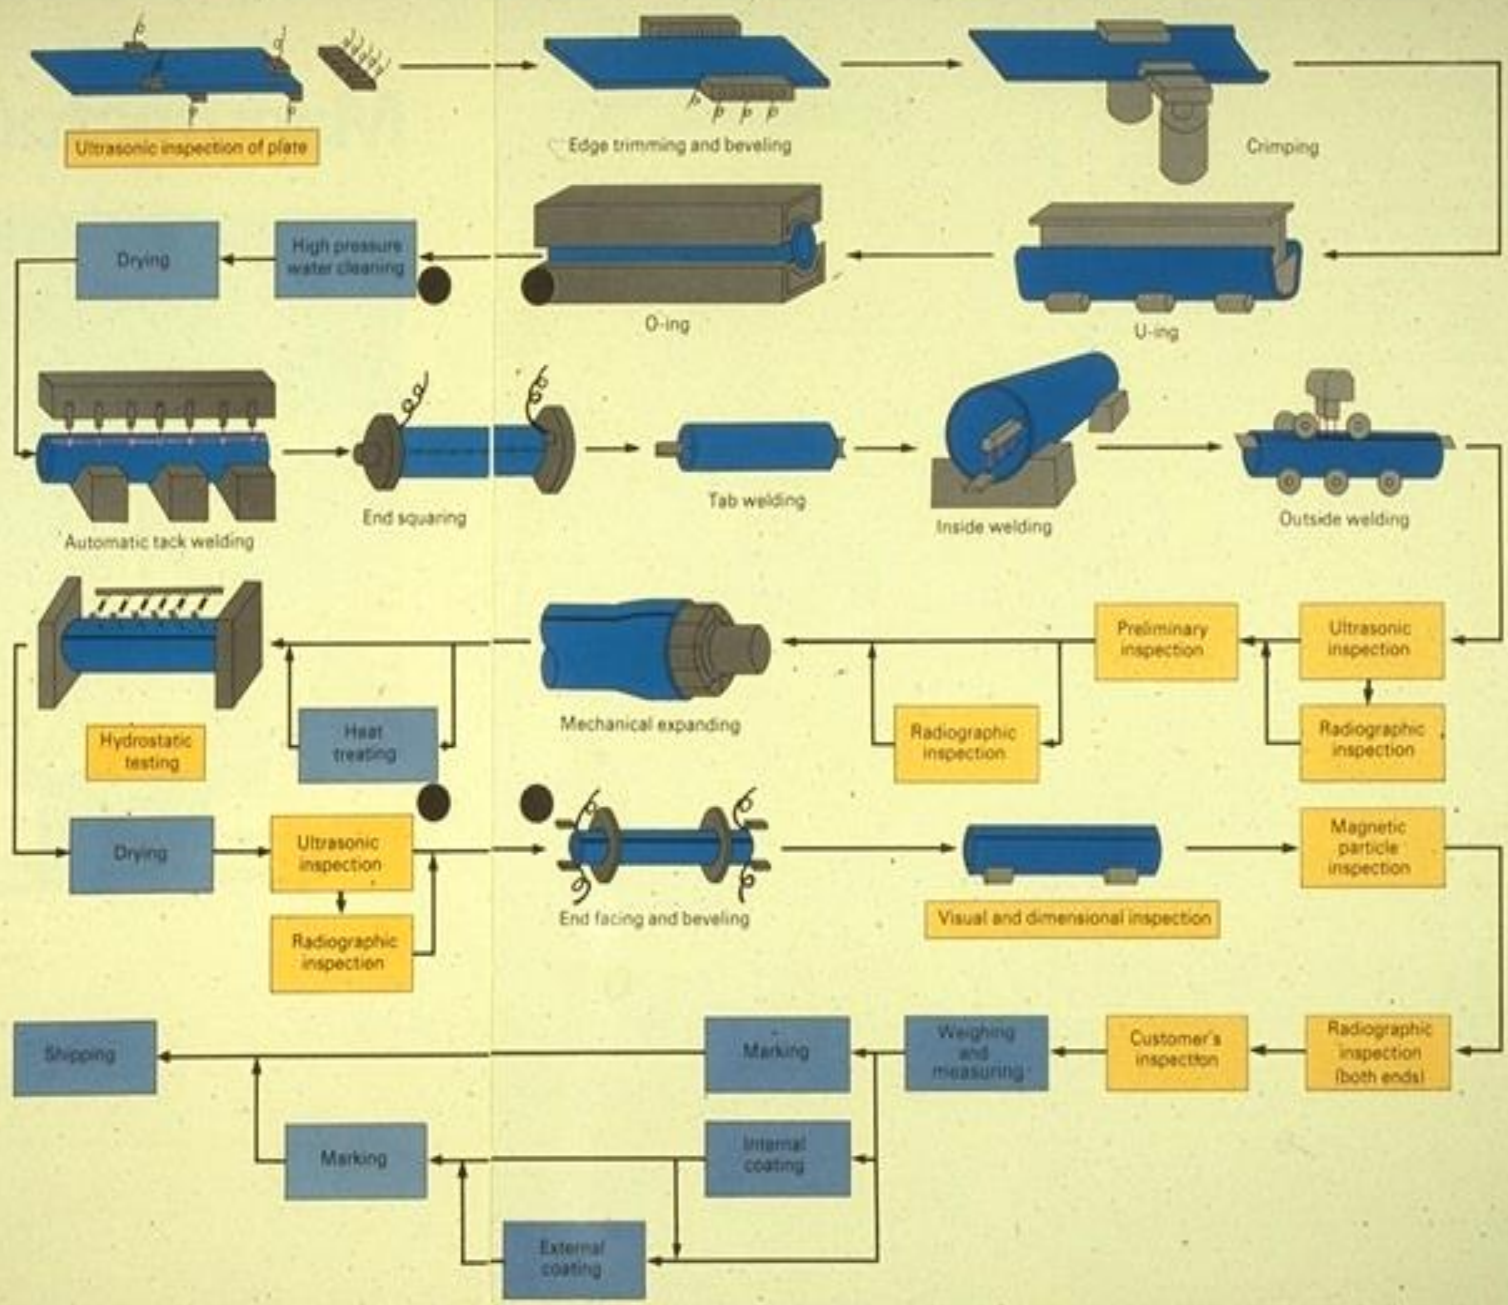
Ultrasonic inspection of plate

Edge trimming and beveling

Crimping

Drying

High pressure water cleaning

O-ing

U-ing

Automatic tack welding

End squaring

Tab welding

Inside welding

Outside welding

Hydrostatic testing

Heat treating

Mechanical expanding

Preliminary inspection

Radiographic inspection

Ultrasonic inspection

Radiographic inspection

Drying

Ultrasonic inspection

Radiographic inspection

End facing and beveling

Visual and dimensional inspection

Magnetic particle inspection

Shipping

Marking

Weighing and measuring

Customer's inspection

Radiographic inspection (both ends)

Marking

Internal coating

External coating